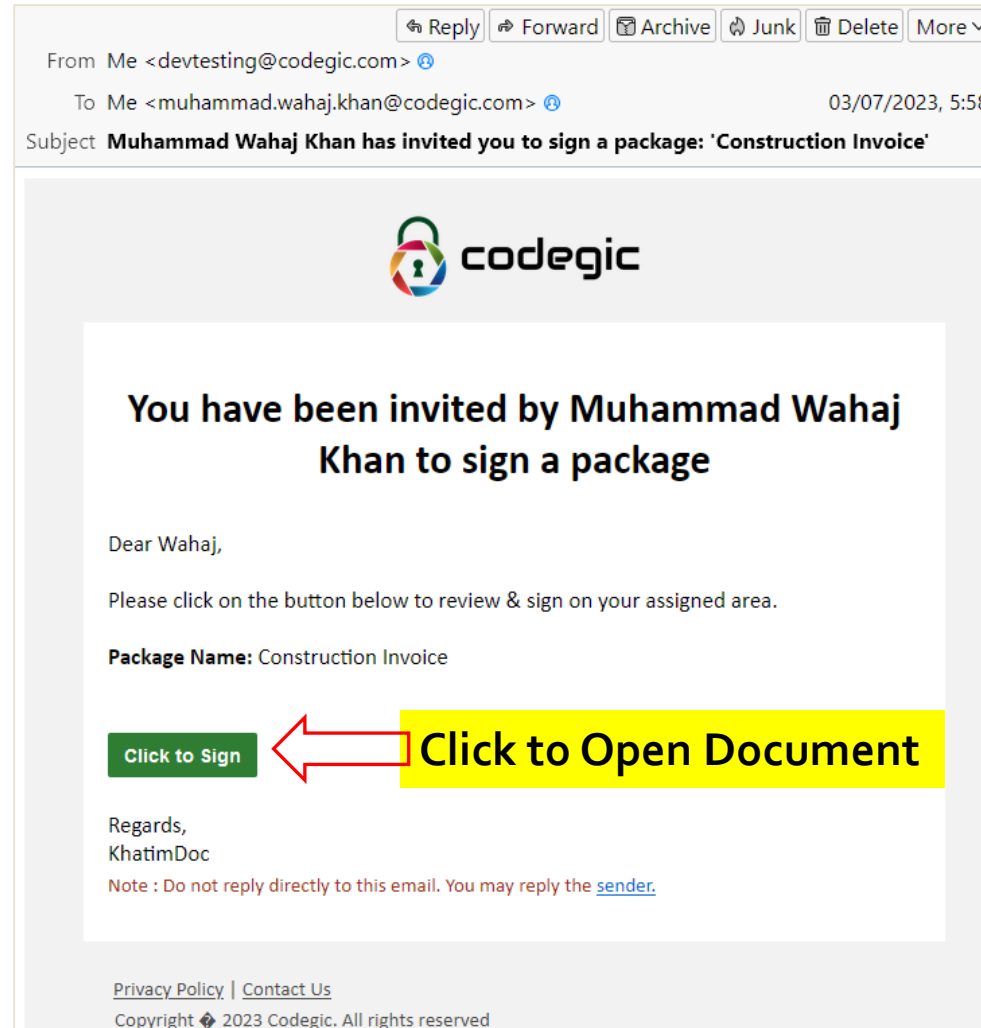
Reply Forward Archive Junk Delete More

From Me <devtesting@codegic.com>

To Me <muhammad.wahaj.khan@codegic.com> 03/07/2023, 5:5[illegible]

Subject **Muhammad Wahaj Khan has invited you to sign a package: 'Construction Invoice'**

codegic

# You have been invited by Muhammad Wahaj Khan to sign a package

Dear Wahaj,

Please click on the button below to review & sign on your assigned area.

**Package Name:** Construction Invoice

Click to Sign

Click to Open Document

Regards,
KhatimDoc

Note : Do not reply directly to this email. You may reply the sender.

Privacy Policy | Contact Us

Copyright � 2023 Codegic. All rights reserved